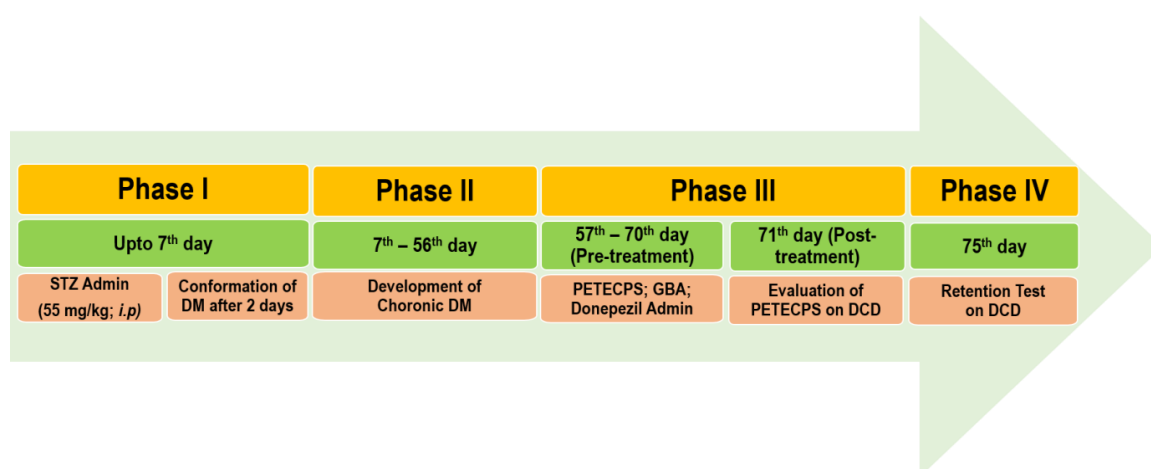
Phase I

Upto 7$^{th}$ day

STZ Admin (55 mg/kg; i.p)

Conformation of DM after 2 days

Phase II

7$^{th}$ – 56$^{th}$ day

Development of Choronic DM

Phase III

57$^{th}$ – 70$^{th}$ day (Pre-treatment)

PETECPS; GBA; Donepezil Admin

71$^{th}$ day (Post-treatment)

Evaluation of PETECPS on DCD

Phase IV

75$^{th}$ day

Retention Test on DCD